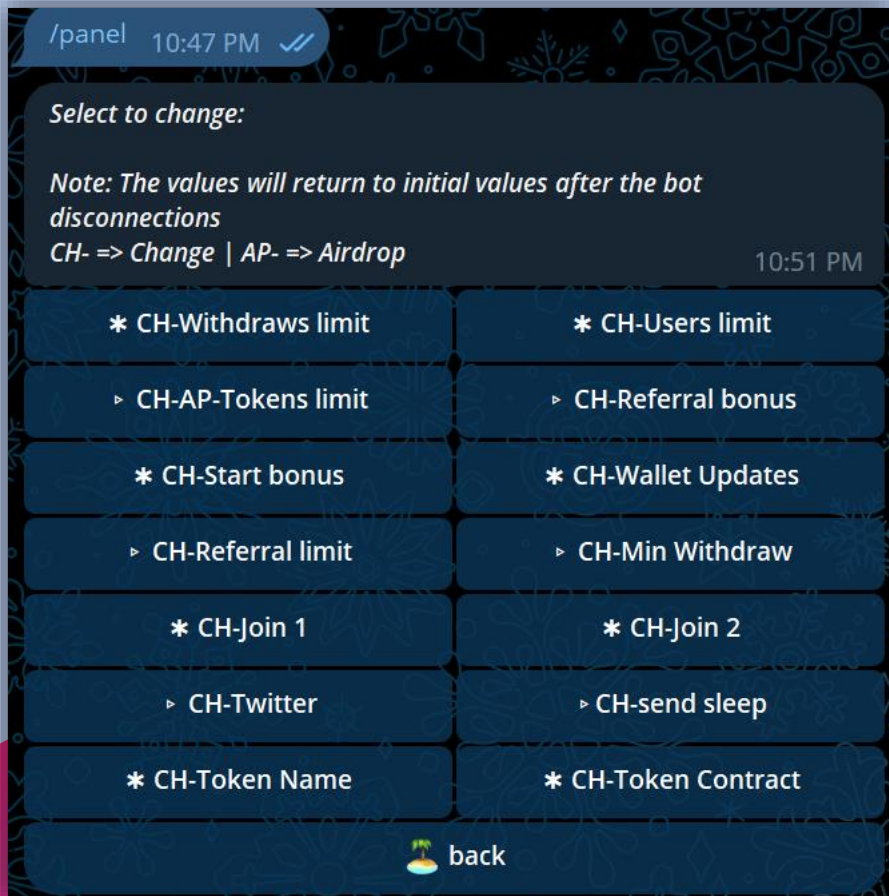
/panel 10:47 PM

Select to change:

Note: The values will return to initial values after the bot disconnections
CH- => Change | AP- => Airdrop
10:51 PM

✱ CH-Withdraws limit
✱ CH-Users limit
▹ CH-AP-Tokens limit
▹ CH-Referral bonus
✱ CH-Start bonus
✱ CH-Wallet Updates
▹ CH-Referral limit
▹ CH-Min Withdraw
✱ CH-Join 1
✱ CH-Join 2
▹ CH-Twitter
▹ CH-send sleep
✱ CH-Token Name
✱ CH-Token Contract
🏝 back